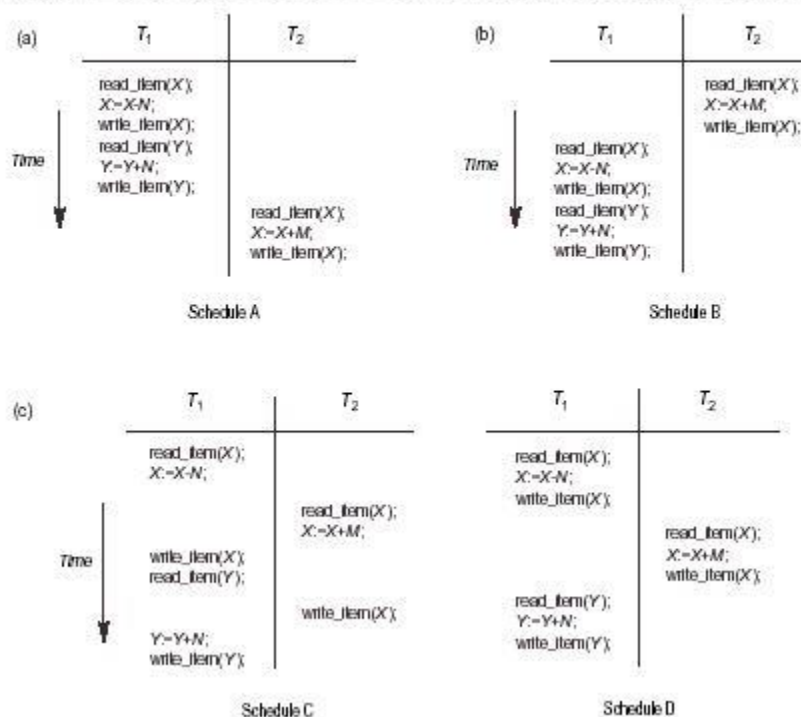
(a)

| $T_1$ | $T_2$ |
|---|---|
| read_item(X); X:=X-N; write_item(X); read_item(Y); Y:=Y+N; write_item(Y); | |
| | read_item(X); X:=X+M; write_item(X); |

Time

Schedule A

(b)

| $T_1$ | $T_2$ |
|---|---|
| | read_item(X); X:=X+M; write_item(X); |
| read_item(X); X:=X-N; write_item(X); read_item(Y); Y:=Y+N; write_item(Y); | |

Time

Schedule B

(c)

| $T_1$ | $T_2$ |
|---|---|
| read_item(X); X:=X-N; | |
| | read_item(X); X:=X+M; |
| write_item(X); read_item(Y); | |
| | write_item(X); |
| Y:=Y+N; write_item(Y); | |

Time

Schedule C

| $T_1$ | $T_2$ |
|---|---|
| read_item(X); X:=X-N; write_item(X); | |
| | read_item(X); X:=X+M; write_item(X); |
| read_item(Y); Y:=Y+N; write_item(Y); | |

Schedule D